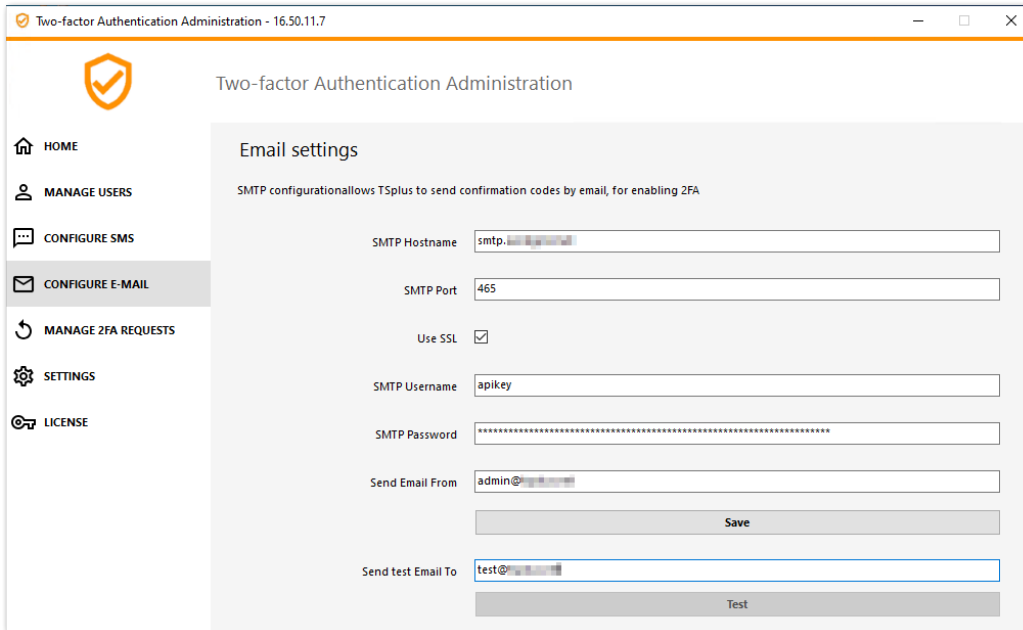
Two-factor Authentication Administration - 16.50.11.7

Two-factor Authentication Administration

HOME

MANAGE USERS

CONFIGURE SMS

CONFIGURE E-MAIL

MANAGE 2FA REQUESTS

SETTINGS

LICENSE

Email settings

SMTP configurationallows TSplus to send confirmation codes by email, for enabling 2FA

SMTP Hostname smtp.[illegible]

SMTP Port 465

Use SSL

SMTP Username apikey

SMTP Password ********************************************************************

Send Email From admin@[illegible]

Save

Send test Email To test@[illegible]

Test